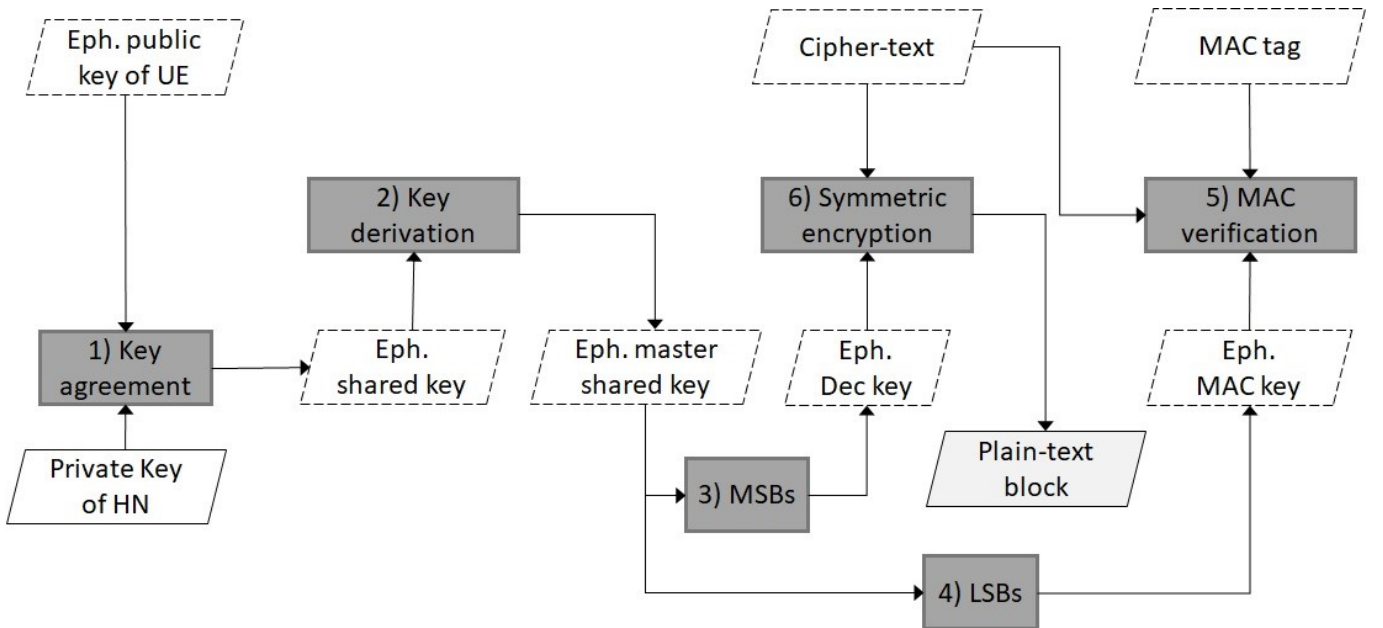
Eph. public key of UE

Cipher-text

MAC tag

2) Key derivation

6) Symmetric encryption

5) MAC verification

1) Key agreement

Eph. shared key

Eph. master shared key

Eph. Dec key

Eph. MAC key

Private Key of HN

3) MSBs

Plain-text block

4) LSBs